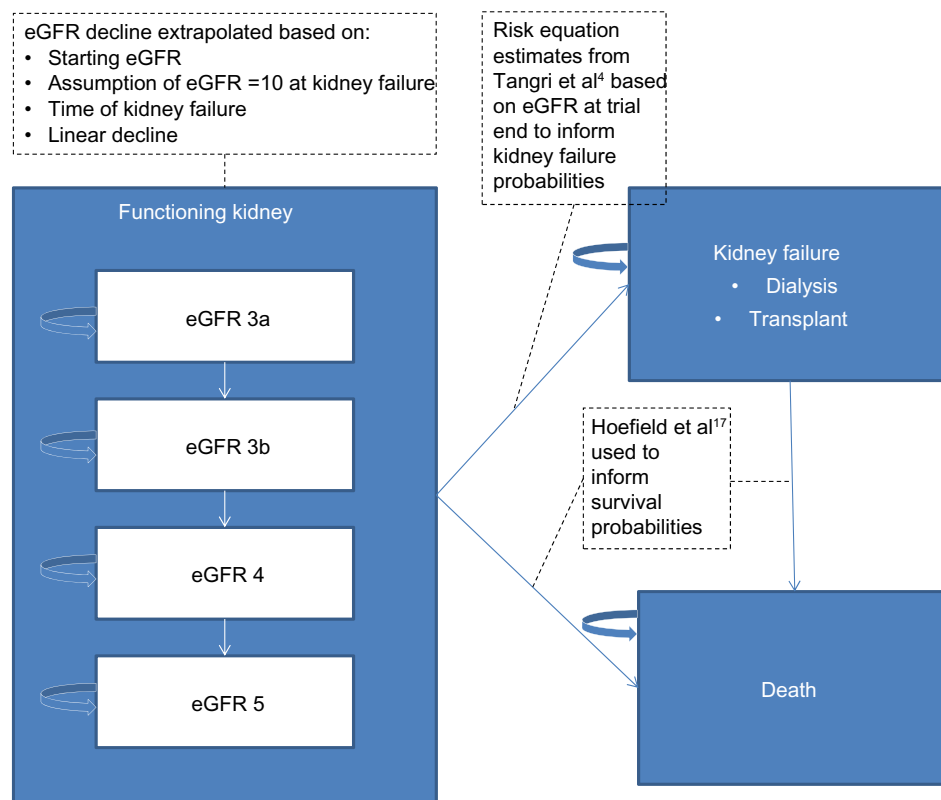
eGFR decline extrapolated based on:
- Starting eGFR
- Assumption of eGFR =10 at kidney failure
- Time of kidney failure
- Linear decline

Risk equation estimates from Tangri et al$^4$ based on eGFR at trial end to inform kidney failure probabilities

Functioning kidney

eGFR 3a

eGFR 3b

eGFR 4

eGFR 5

Kidney failure
- Dialysis
- Transplant

Hoefield et al$^{17}$ used to inform survival probabilities

Death